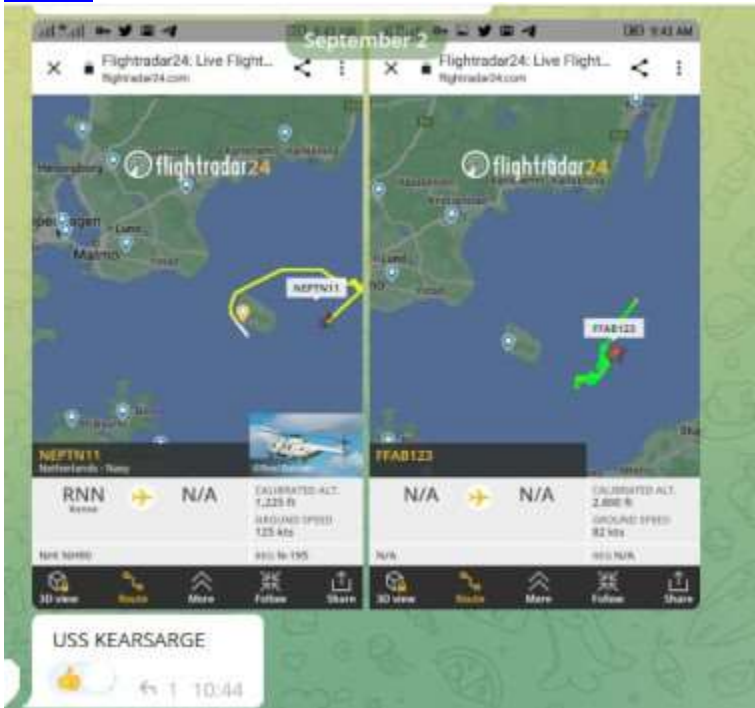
September 2

Flightradar24: Live Flight...
flightradar24.com

flightradar24

Helsingborg
Malmö
Lund

NEPTN11

NEPTN11
Netherlands - Navy

RNN
Ronne

N/A

CALIBRATED ALT.
1,225 ft

GROUND SPEED
125 kts

NH NH90

REG N-195

3D view
Route
More
Follow
Share

9:43 AM

Flightradar24: Live Flight...
flightradar24.com

flightradar24

FFAB123

FFAB123

N/A

N/A

CALIBRATED ALT.
2,800 ft

GROUND SPEED
92 kts

N/A

REG N/A

3D view
Route
More
Follow
Share

USS KEARSARGE

👍 1 10:44